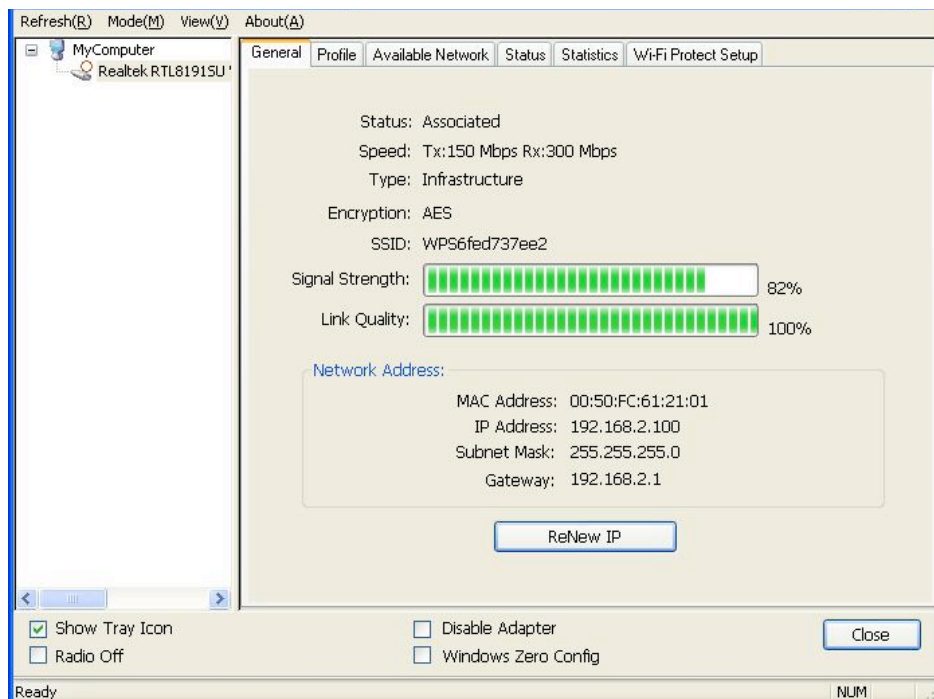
Refresh(R) Mode(M) View(V) About(A)

MyComputer
Realtek RTL8191SU '

General | Profile | Available Network | Status | Statistics | Wi-Fi Protect Setup

Status: Associated
Speed: Tx:150 Mbps Rx:300 Mbps
Type: Infrastructure
Encryption: AES
SSID: WPS6fed737ee2
Signal Strength: 82%
Link Quality: 100%

Network Address:
MAC Address: 00:50:FC:61:21:01
IP Address: 192.168.2.100
Subnet Mask: 255.255.255.0
Gateway: 192.168.2.1

ReNew IP

Show Tray Icon
Radio Off
Disable Adapter
Windows Zero Config
Close

Ready
NUM